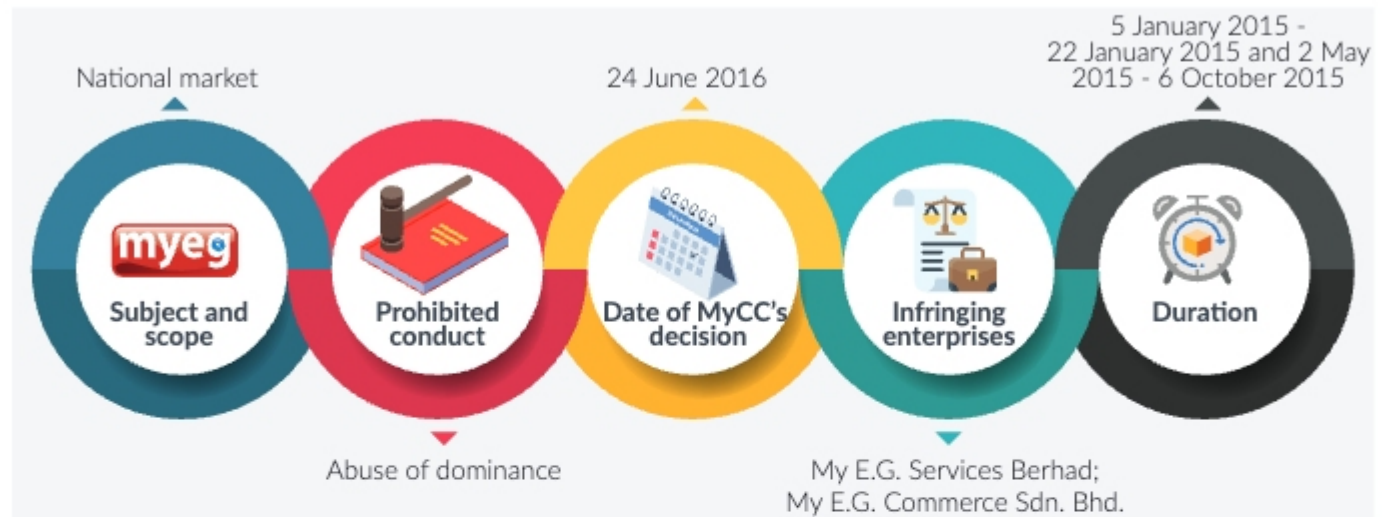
National market

myeg

Subject and scope

Abuse of dominance

Prohibited conduct

24 June 2016

Date of MyCC's decision

Infringing enterprises

My E.G. Services Berhad; My E.G. Commerce Sdn. Bhd.

5 January 2015 - 22 January 2015 and 2 May 2015 - 6 October 2015

Duration